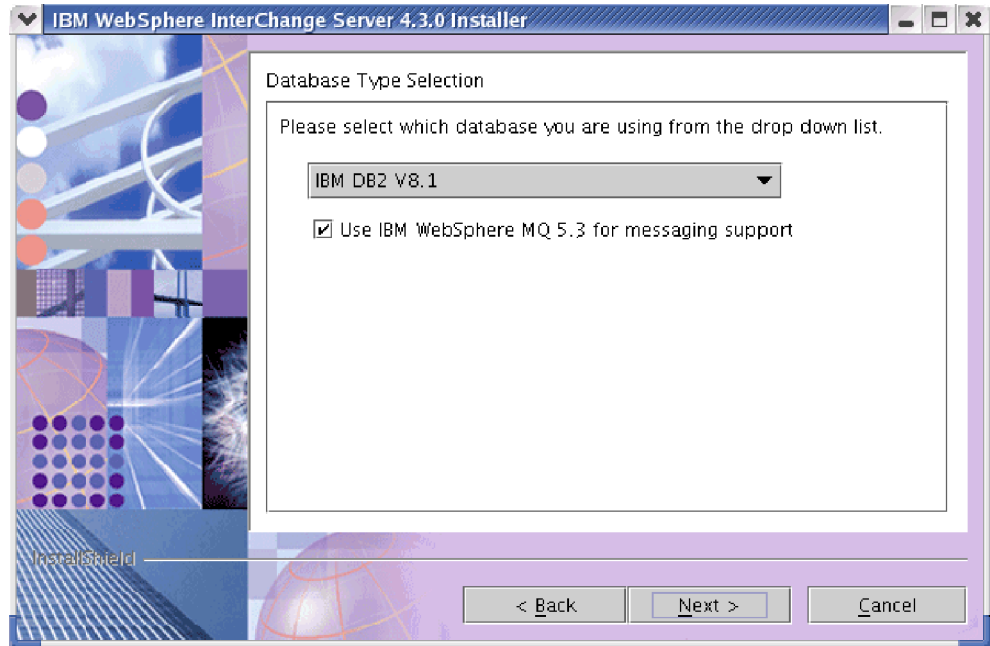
IBM WebSphere InterChange Server 4.3.0 Installer

Database Type Selection

Please select which database you are using from the drop down list.

IBM DB2 V8.1

☑ Use IBM WebSphere MQ 5.3 for messaging support

InstallShield

< Back
Next >
Cancel